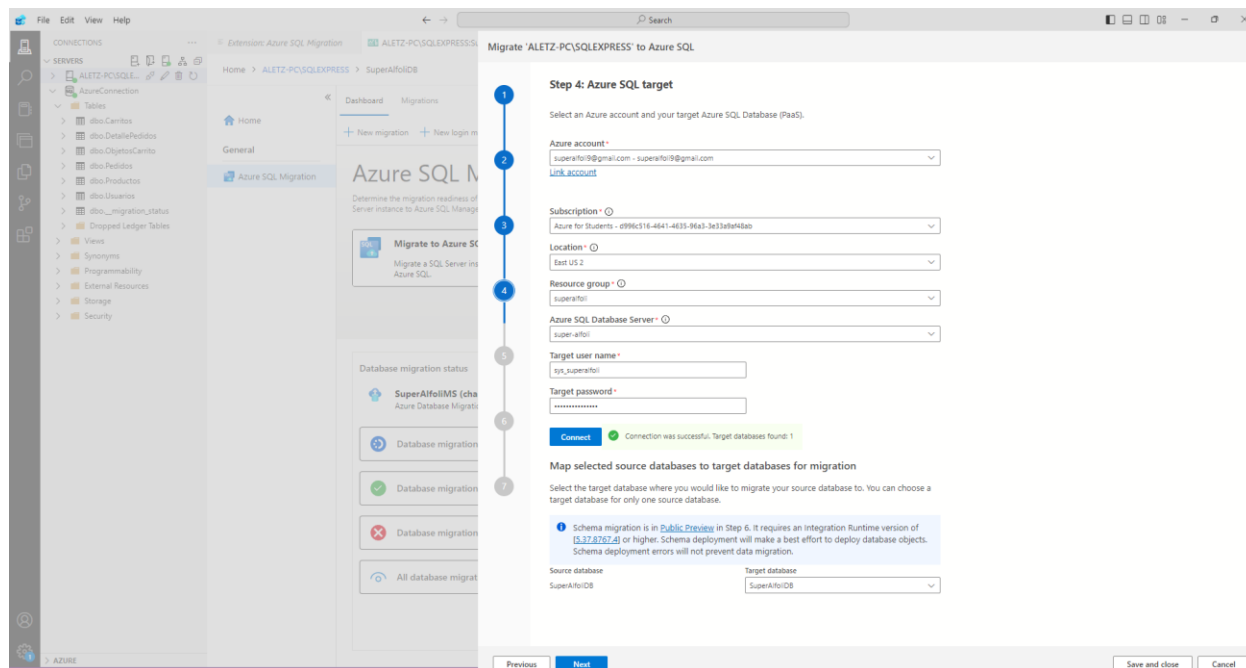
File Edit View Help

Search

CONNECTIONS

SERVERS

ALETZ-PC\SQLE...

AzureConnection

Tables

dbo.Carritos

dbo.DetallePedidos

dbo.ObjetosCarrito

dbo.Pedidos

dbo.Productos

dbo.Usuarios

dbo.__migration_status

Dropped Ledger Tables

Views

Synonyms

Programmability

External Resources

Storage

Security

AZURE

Extension: Azure SQL Migration

ALETZ-PC\SQLEXPRESS:S

Home > ALETZ-PC\SQLEXPRESS > SuperAlfoliDB

Home

General

Azure SQL Migration

Dashboard Migrations

+ New migration + New login m

Azure SQL M

Determine the migration readiness of Server instance to Azure SQL Manage

Migrate to Azure SC

Migrate a SQL Server ins Azure SQL.

Database migration status

SuperAlfoliMS (cha

Azure Database Migratic

Database migration

Database migration

Database migration

All database migrat

Migrate 'ALETZ-PC\SQLEXPRESS' to Azure SQL

1

2

3

4

5

6

7

Step 4: Azure SQL target

Select an Azure account and your target Azure SQL Database (PaaS).

Azure account *

superalfoli9@gmail.com - superalfoli9@gmail.com

Link account

Subscription *

Azure for Students - d996c516-4641-4635-96a3-3e33a9af48ab

Location *

East US 2

Resource group *

superalfoli

Azure SQL Database Server *

super-alfoli

Target user name *

sys_superalfoli

Target password *

•••••••••••••••

Connect

Connection was successful. Target databases found: 1

Map selected source databases to target databases for migration

Select the target database where you would like to migrate your source database to. You can choose a target database for only one source database.

Schema migration is in Public Preview in Step 6. It requires an Integration Runtime version of (5.37.8767.4) or higher. Schema deployment will make a best effort to deploy database objects. Schema deployment errors will not prevent data migration.

| Source database | Target database |
|---|---|
| SuperAlfoliDB | SuperAlfoliDB |

Previous

Next

Save and close

Cancel